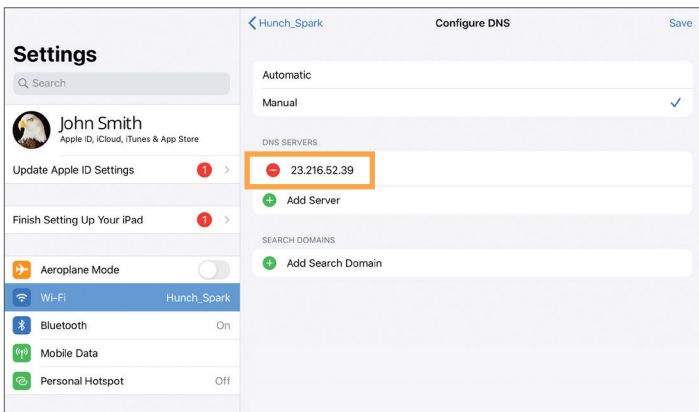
Settings

Search

John Smith
Apple ID, iCloud, iTunes & App Store

Update Apple ID Settings 1

Finish Setting Up Your iPad 1

Aeroplane Mode

Wi-Fi Hunch_Spark

Bluetooth On

Mobile Data

Personal Hotspot Off

Hunch_Spark

Configure DNS

Save

Automatic

Manual

DNS SERVERS

23.216.52.39

Add Server

SEARCH DOMAINS

Add Search Domain